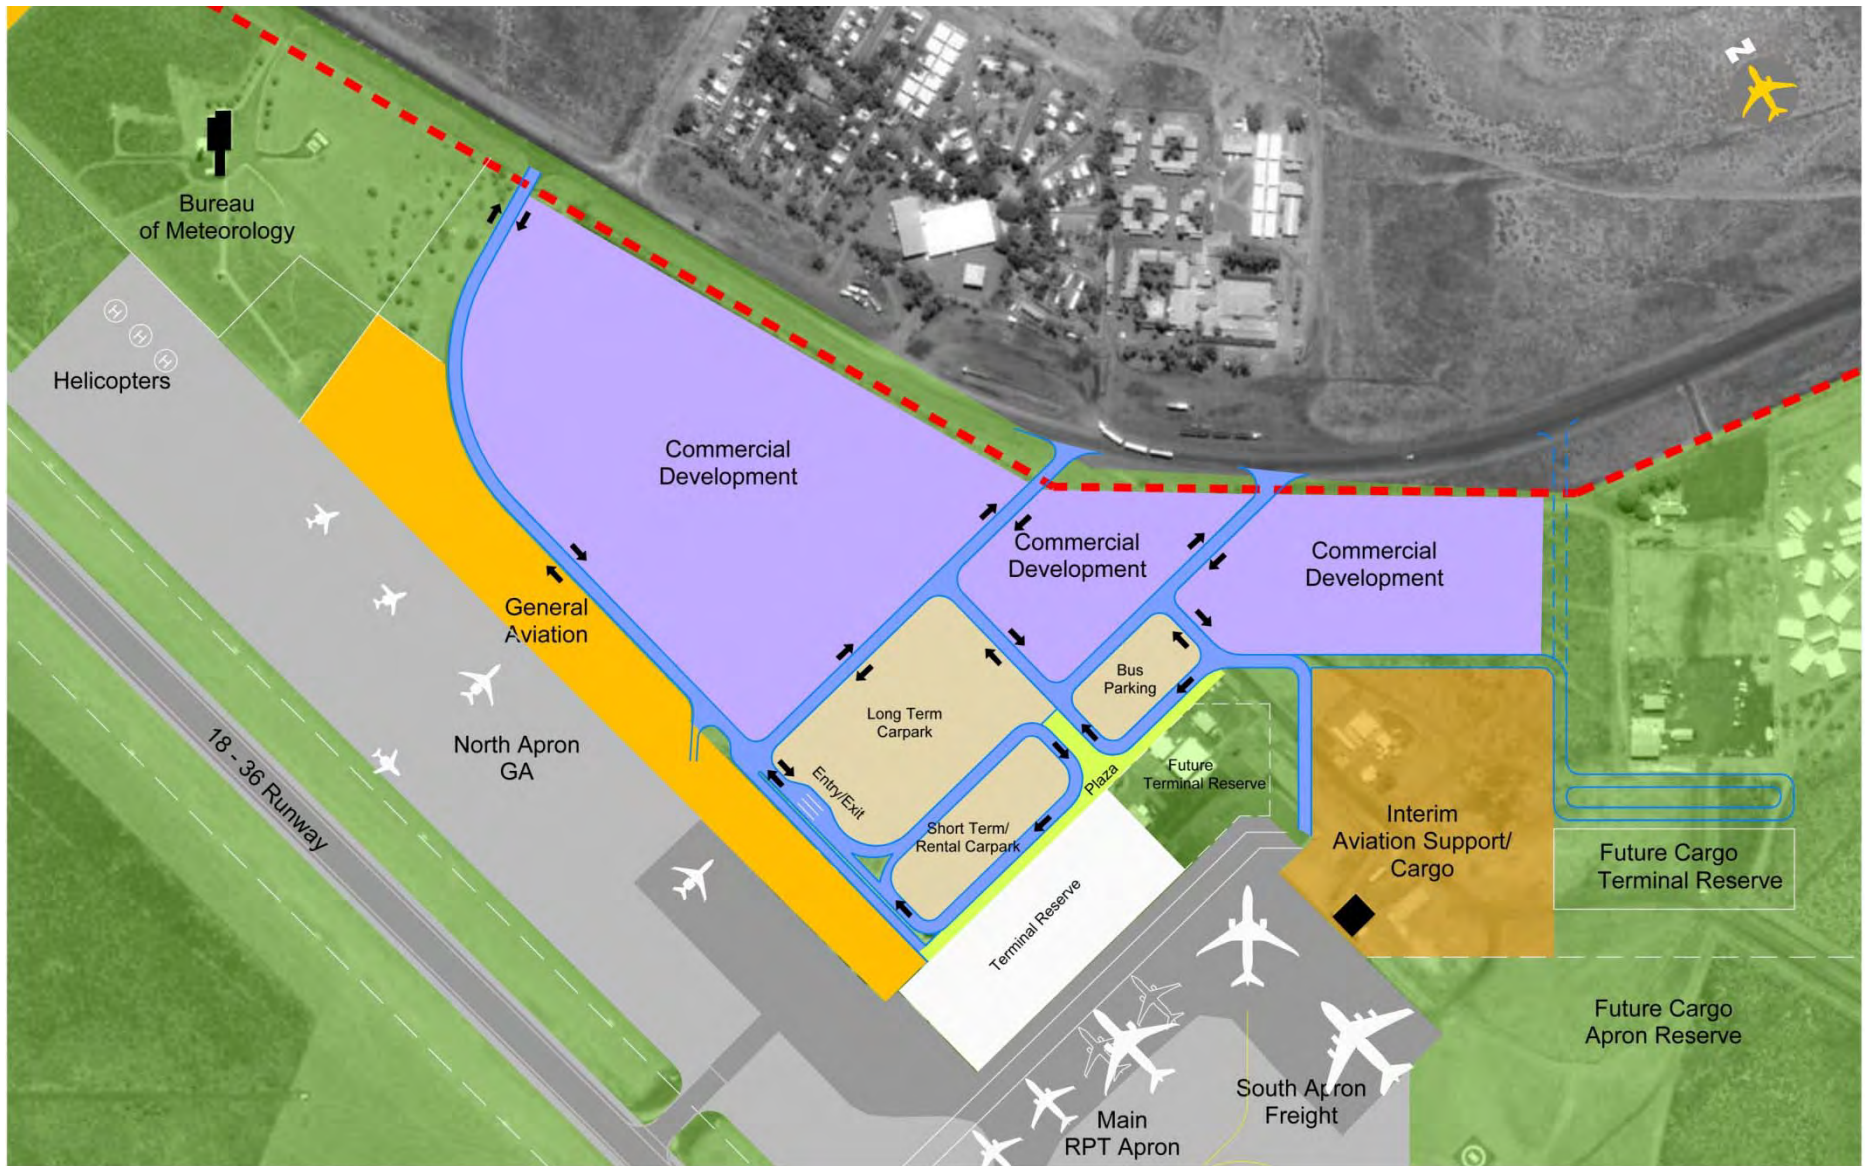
N

Bureau of Meteorology

Helicopters

Commercial Development

Commercial Development

Commercial Development

General Aviation

North Apron GA

18 - 36 Runway

Long Term Carpark

Bus Parking

Entry/Exit

Plaza

Future Terminal Reserve

Short Term/ Rental Carpark

Terminal Reserve

Interim Aviation Support/ Cargo

Future Cargo Terminal Reserve

Future Cargo Apron Reserve

South Apron Freight

Main RPT Apron